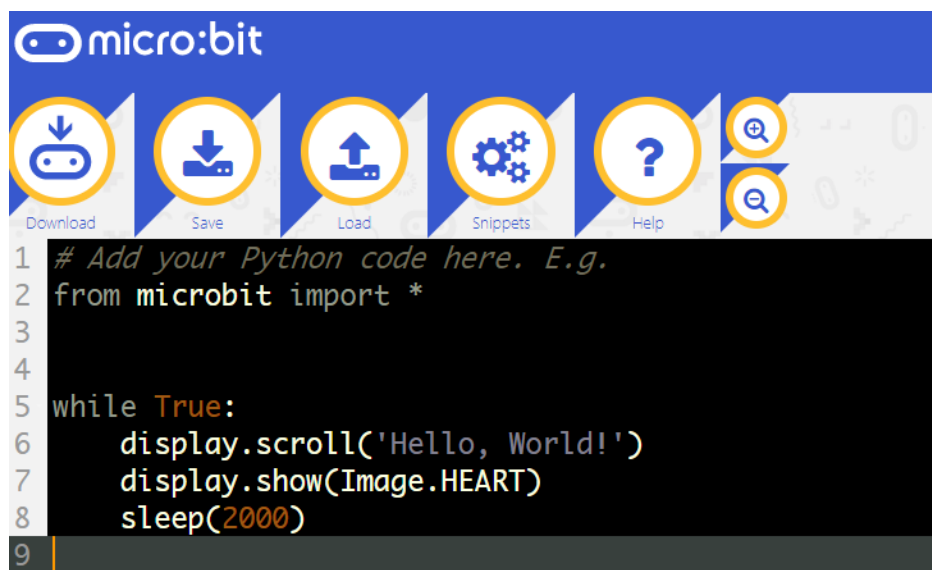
micro:bit

Download Save Load Snippets Help

1 # Add your Python code here. E.g.
2 from microbit import *
3
4
5 while True:
6     display.scroll('Hello, World!')
7     display.show(Image.HEART)
8     sleep(2000)
9